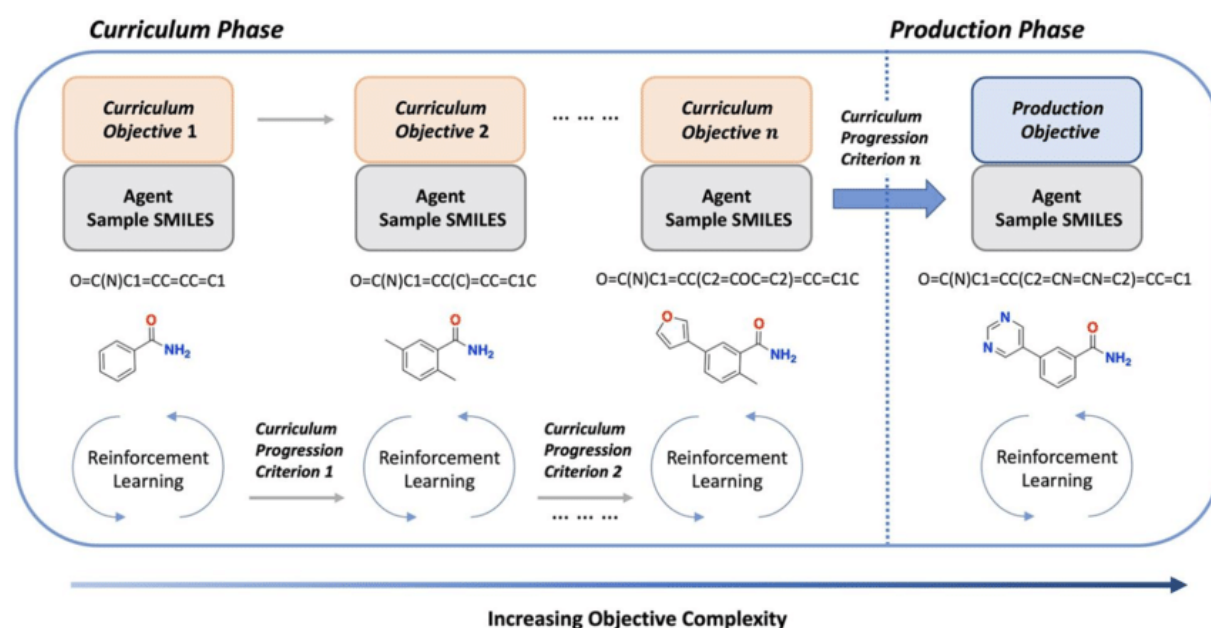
Curriculum Phase

Production Phase

Curriculum Objective 1

Agent Sample SMILES

O=C(N)C1=CC=CC=C1

O
NH$_2$

Reinforcement Learning

Curriculum Progression Criterion 1

Curriculum Objective 2

Agent Sample SMILES

O=C(N)C1=CC(C)=CC=C1C

O
NH$_2$

Reinforcement Learning

Curriculum Progression Criterion 2

... ... ...

... ... ...

Curriculum Objective $n$

Agent Sample SMILES

O=C(N)C1=CC(C2=COC=C2)=CC=C1C

O
O
NH$_2$

Reinforcement Learning

Curriculum Progression Criterion $n$

Production Objective

Agent Sample SMILES

O=C(N)C1=CC(C2=CN=CN=C2)=CC=C1

N
N
O
NH$_2$

Reinforcement Learning

Increasing Objective Complexity